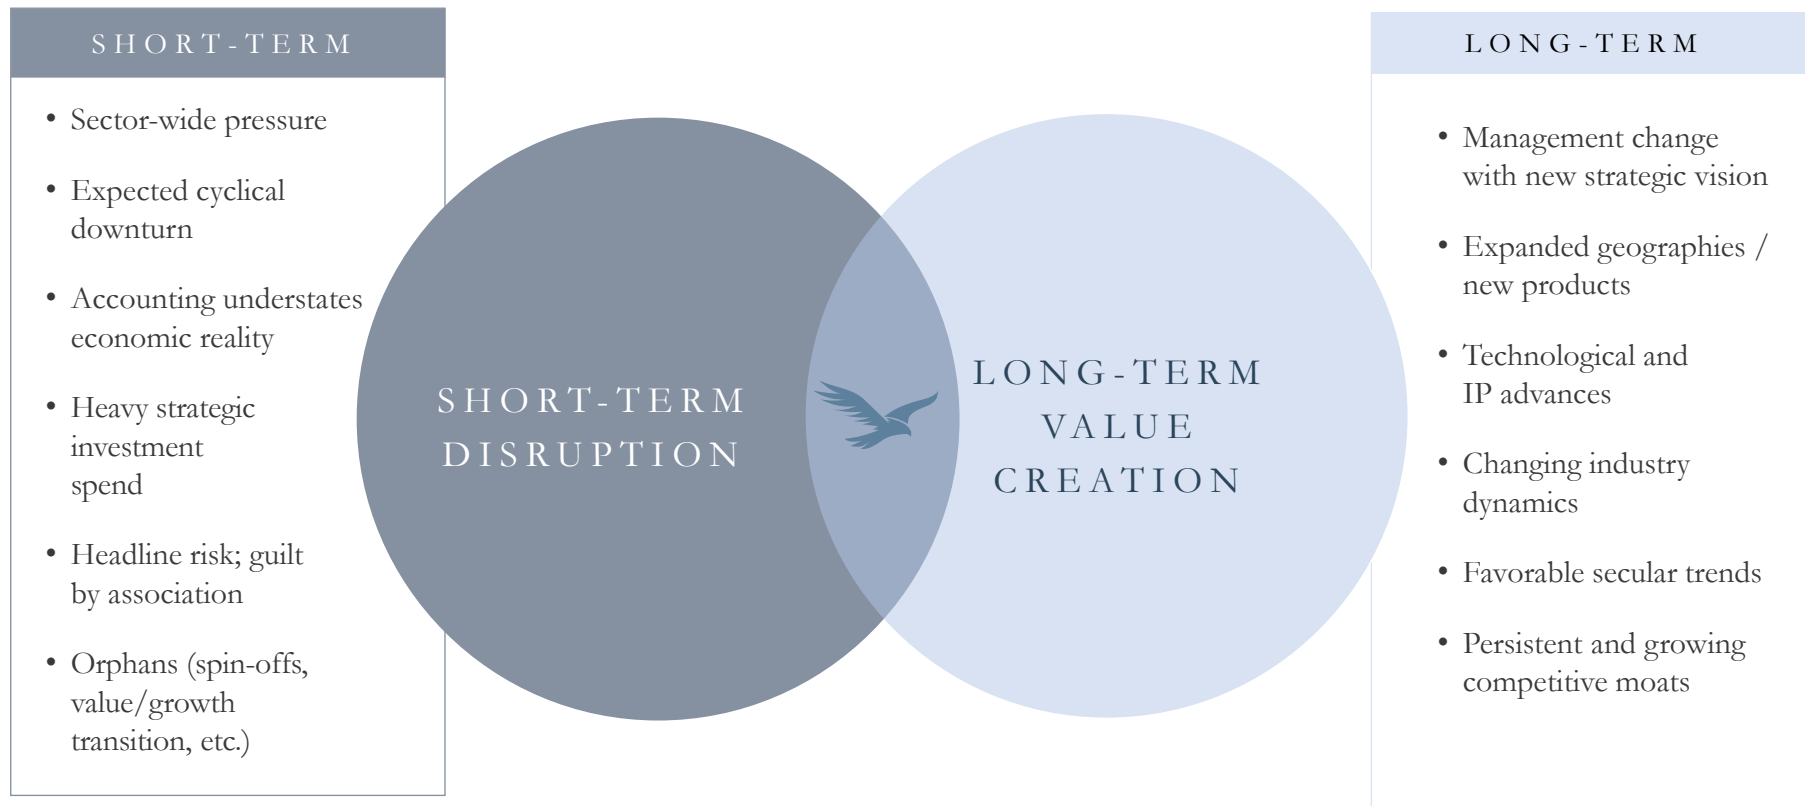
SHORT-TERM

• Sector-wide pressure

• Expected cyclical downturn

• Accounting understates economic reality

• Heavy strategic investment spend

• Headline risk; guilt by association

• Orphans (spin-offs, value/growth transition, etc.)

SHORT-TERM DISRUPTION

LONG-TERM VALUE CREATION

LONG-TERM

• Management change with new strategic vision

• Expanded geographies / new products

• Technological and IP advances

• Changing industry dynamics

• Favorable secular trends

• Persistent and growing competitive moats